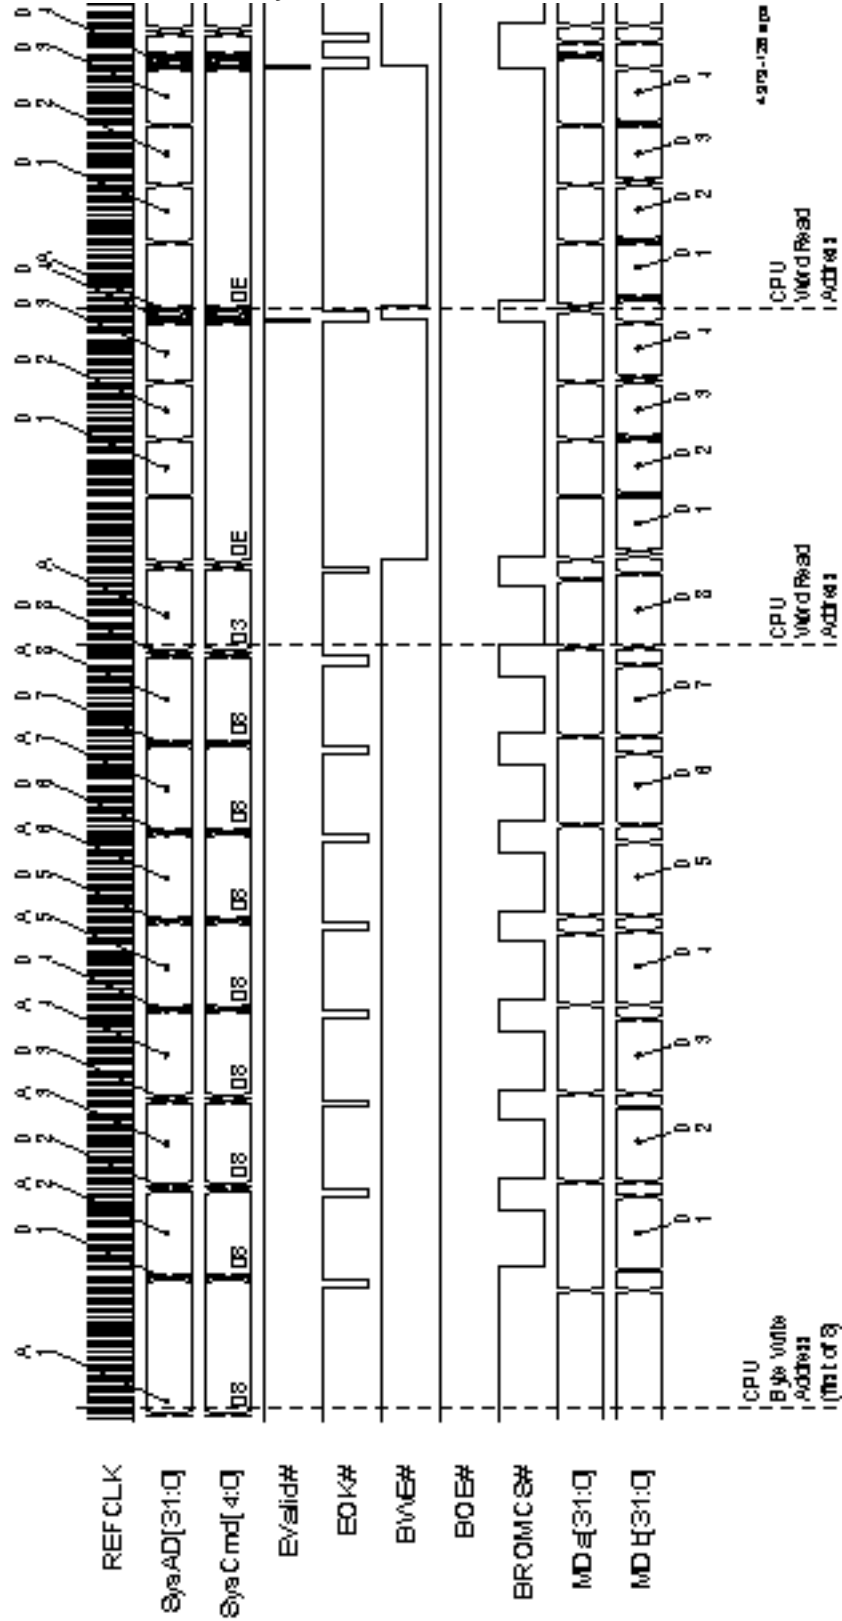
REF CLK
SysAD[31:0]
SysCmd[4:0]
Evalid#
EOK#
BWE#
BOE#
BROMCS#
MDe[31:0]
MDt[31:0]

A1 D1 A2 D2 A3 D3 A4 D4 A5 D5 A6 D6 A7 D7 A8 D8 A D1 D2 D3 A D1 D2 D3 D4

D3 D8 D8 D8 D8 D8 D8 D8 D3 0E 0E

D1 D2 D3 D4 D5 D6 D7 D8 D1 D2 D3 D4 D1 D2 D3 D4

CPU Byte Write Address (first of 8)
CPU Word Read Address
CPU Word Read Address

4272-120 wps